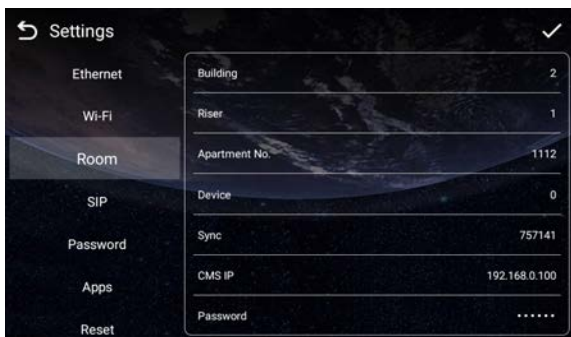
Settings

Ethernet

Wi-Fi

Room

SIP

Password

Apps

Reset

| | |
|---|---|
| Building | 2 |
| Riser | 1 |
| Apartment No. | 1112 |
| Device | 0 |
| Sync | 757141 |
| CMS IP | 192.168.0.100 |
| Password | •••••• |